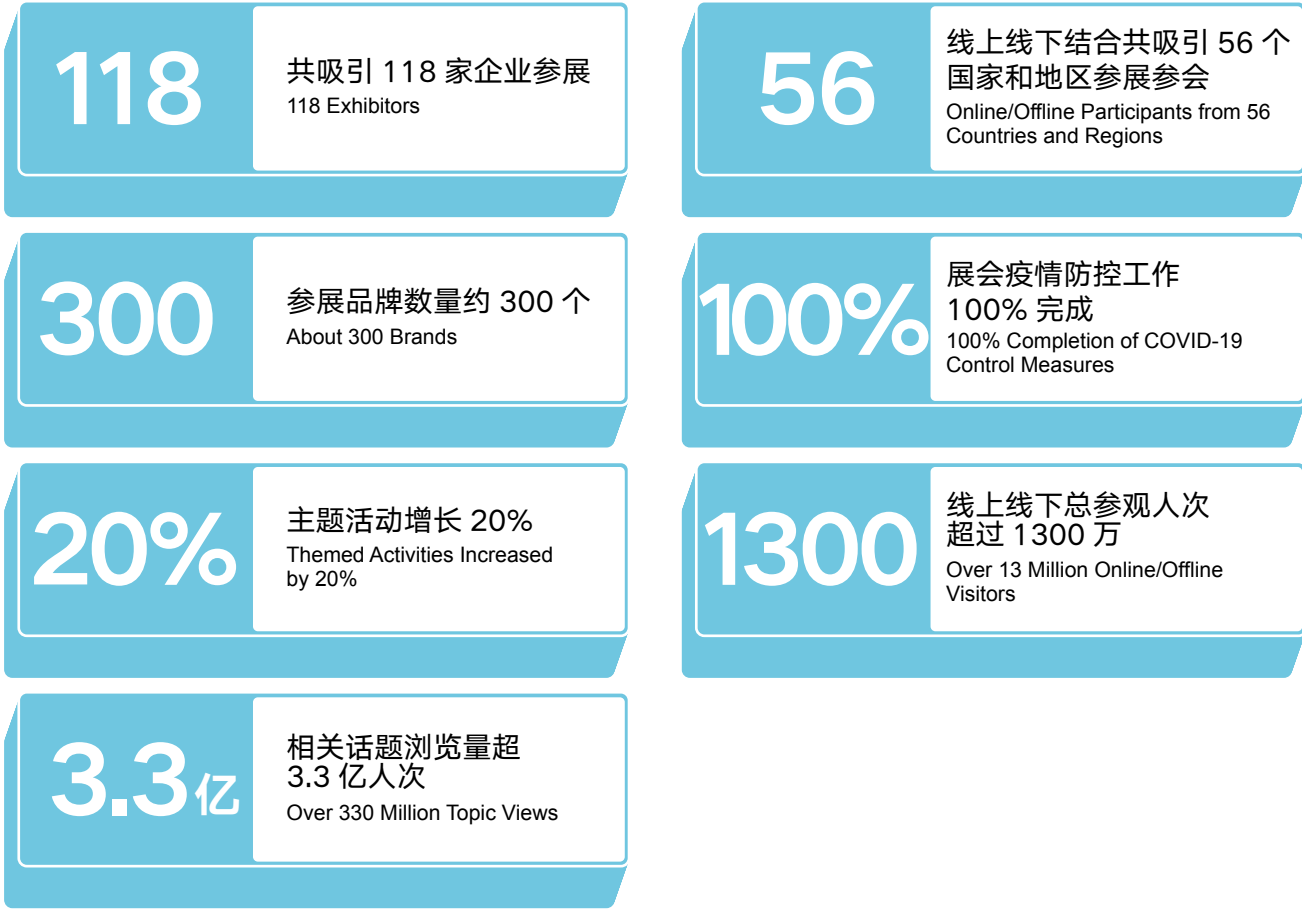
118

共吸引 118 家企业参展
118 Exhibitors

56

线上线下结合共吸引 56 个国家和地区参展参会
Online/Offline Participants from 56 Countries and Regions

300

参展品牌数量约 300 个
About 300 Brands

100%

展会疫情防控工作 100% 完成
100% Completion of COVID-19 Control Measures

20%

主题活动增长 20%
Themed Activities Increased by 20%

1300

线上线下总参观人次超过 1300 万
Over 13 Million Online/Offline Visitors

3.3亿

相关话题浏览量超 3.3 亿人次
Over 330 Million Topic Views